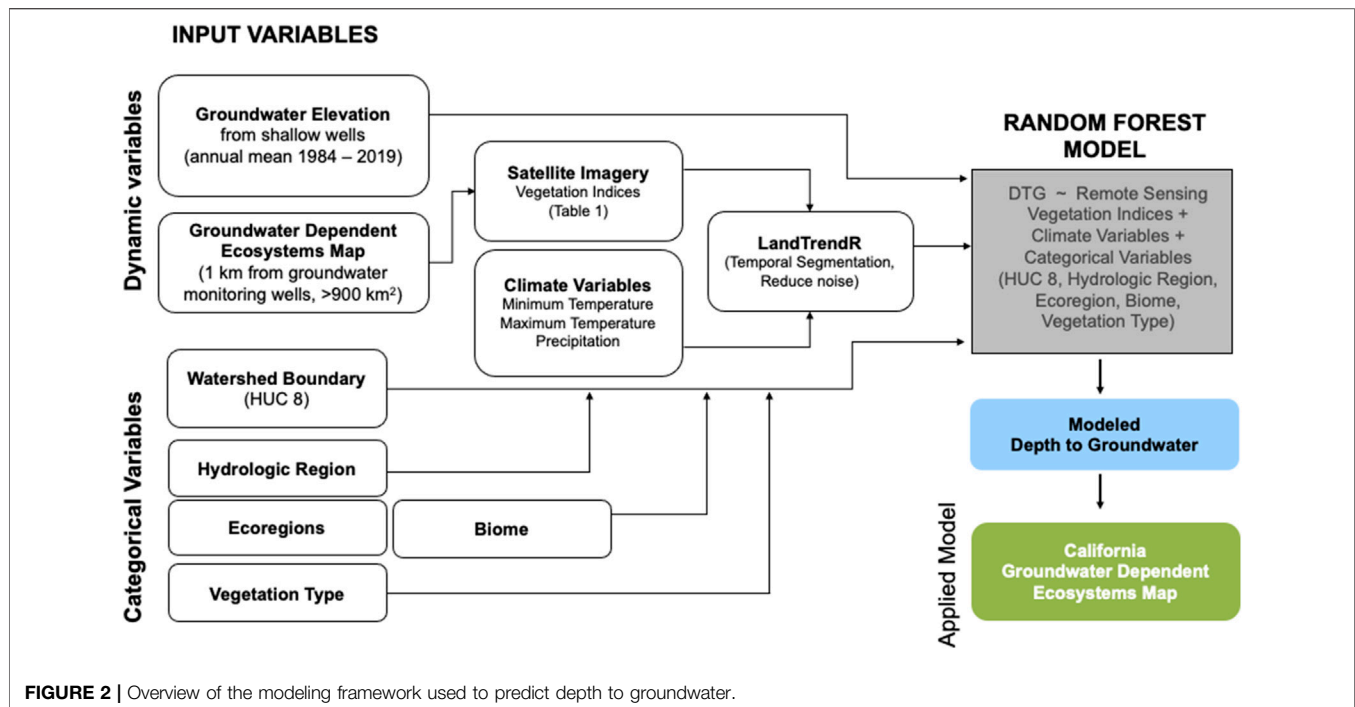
INPUT VARIABLES

Dynamic variables

Groundwater Elevation from shallow wells (annual mean 1984 – 2019)

Groundwater Dependent Ecosystems Map (1 km from groundwater monitoring wells, >900 km$^2$)

Satellite Imagery Vegetation Indices (Table 1)

Climate Variables Minimum Temperature Maximum Temperature Precipitation

LandTrendR (Temporal Segmentation, Reduce noise)

RANDOM FOREST MODEL

DTG ~ Remote Sensing Vegetation Indices + Climate Variables + Categorical Variables (HUC 8, Hydrologic Region, Ecoregion, Biome, Vegetation Type)

Categorical Variables

Watershed Boundary (HUC 8)

Hydrologic Region

Ecoregions

Biome

Vegetation Type

Modeled Depth to Groundwater

Applied Model

California Groundwater Dependent Ecosystems Map

FIGURE 2 | Overview of the modeling framework used to predict depth to groundwater.